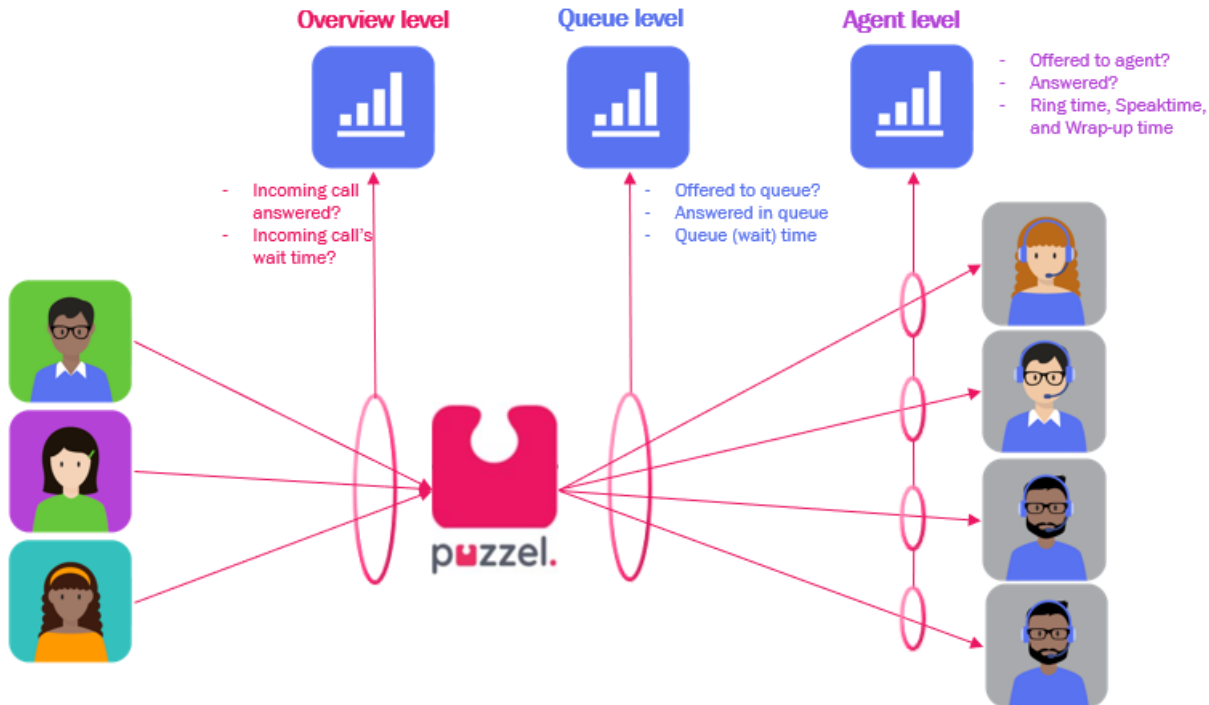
Overview level

Queue level

Agent level

- Offered to agent?
- Answered?
- Ring time, Speaktime, and Wrap-up time

- Incoming call answered?
- Incoming call's wait time?

- Offered to queue?
- Answered in queue
- Queue (wait) time

puzzel.